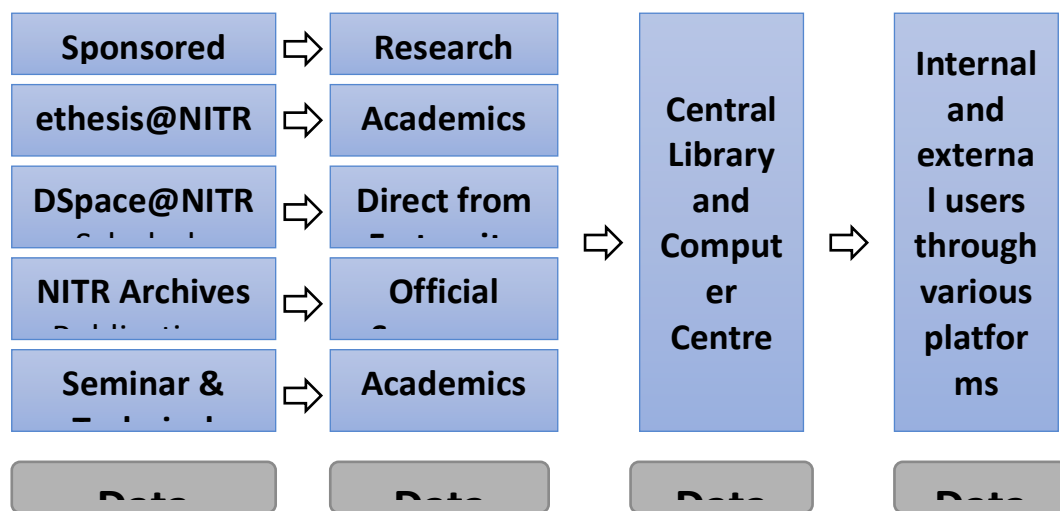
Sponsored → Research

ethesis@NITR → Academics

DSpace@NITR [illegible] → Direct from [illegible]

NITR Archives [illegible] → Official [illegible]

Seminar & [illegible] → Academics

Central Library and Computer Centre

Internal and external users through various platforms

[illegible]

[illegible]

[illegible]

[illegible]